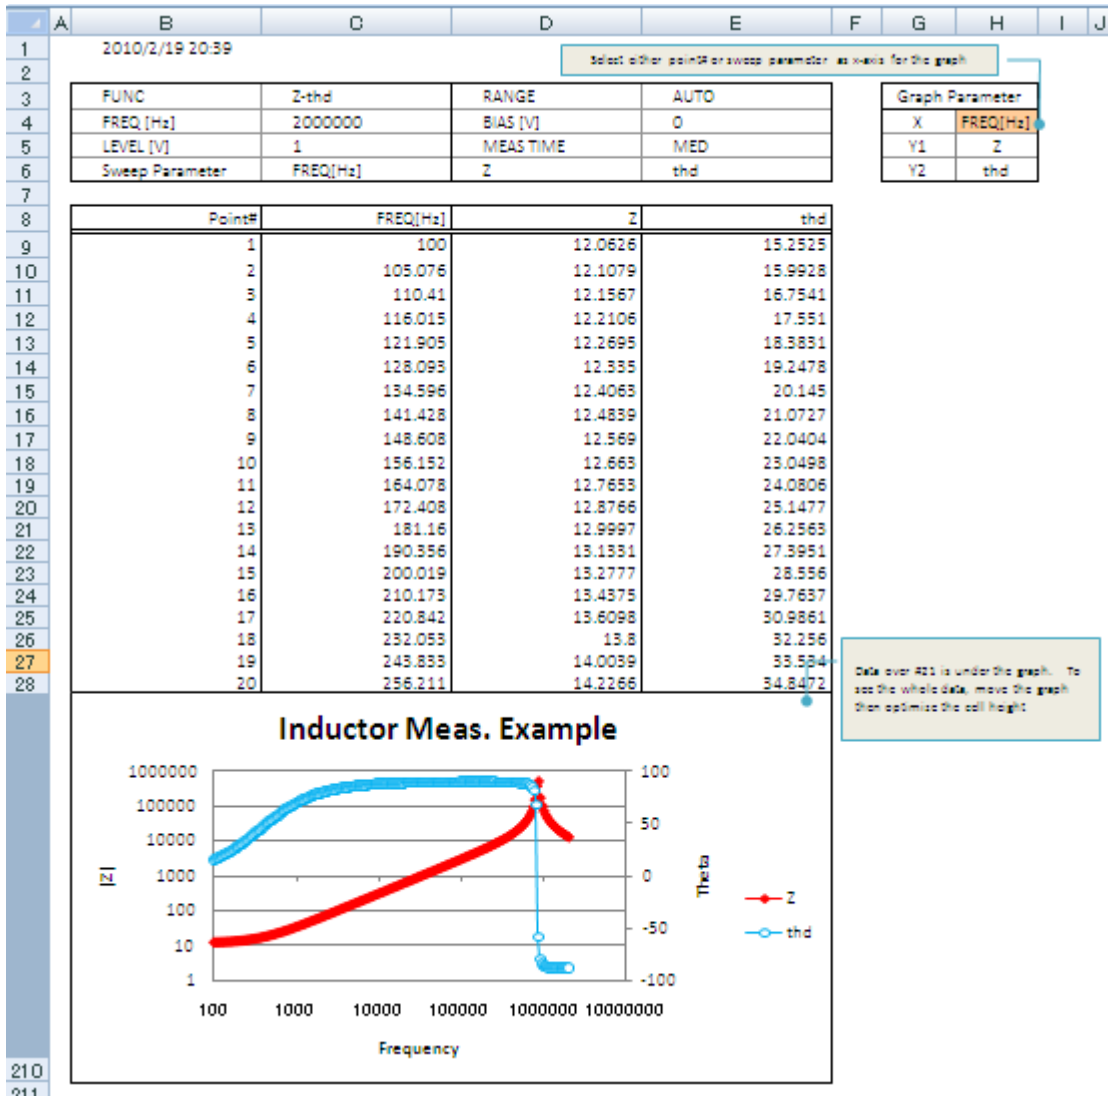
| | A | B | C | D | E | F | G | H | I | J |
|---|---|---|---|---|---|---|---|---|---|---|
| 1 | | 2010/2/19 20:39 | | | | | | | | |
| 2 | | | | | | | | | | |
| 3 | | FUNC | Z-thd | RANGE | AUTO | | Graph Parameter | | | |
| 4 | | FREQ [Hz] | 2000000 | BIAS [V] | 0 | | X | FREQ[Hz] | | |
| 5 | | LEVEL [V] | 1 | MEAS TIME | MED | | Y1 | Z | | |
| 6 | | Sweep Parameter | FREQ[Hz] | Z | thd | | Y2 | thd | | |
| 7 | | | | | | | | | | |
| 8 | | Point# | FREQ[Hz] | Z | thd | | | | | |
| 9 | | 1 | 100 | 12.0626 | 15.2525 | | | | | |
| 10 | | 2 | 105.076 | 12.1079 | 15.9928 | | | | | |
| 11 | | 3 | 110.41 | 12.1567 | 16.7541 | | | | | |
| 12 | | 4 | 116.015 | 12.2106 | 17.551 | | | | | |
| 13 | | 5 | 121.905 | 12.2695 | 18.3831 | | | | | |
| 14 | | 6 | 128.093 | 12.335 | 19.2478 | | | | | |
| 15 | | 7 | 134.596 | 12.4063 | 20.145 | | | | | |
| 16 | | 8 | 141.428 | 12.4839 | 21.0727 | | | | | |
| 17 | | 9 | 148.608 | 12.569 | 22.0404 | | | | | |
| 18 | | 10 | 156.152 | 12.663 | 23.0498 | | | | | |
| 19 | | 11 | 164.078 | 12.7653 | 24.0806 | | | | | |
| 20 | | 12 | 172.408 | 12.8766 | 25.1477 | | | | | |
| 21 | | 13 | 181.16 | 12.9997 | 26.2563 | | | | | |
| 22 | | 14 | 190.356 | 13.1331 | 27.3951 | | | | | |
| 23 | | 15 | 200.019 | 13.2777 | 28.556 | | | | | |
| 24 | | 16 | 210.173 | 13.4375 | 29.7637 | | | | | |
| 25 | | 17 | 220.842 | 13.6098 | 30.9861 | | | | | |
| 26 | | 18 | 232.053 | 13.8 | 32.256 | | | | | |
| 27 | | 19 | 243.833 | 14.0039 | 33.534 | | | | | |
| 28 | | 20 | 256.211 | 14.2266 | 34.8472 | | | | | |

Select either point# or sweep parameter as x-axis for the graph

Data over #21 is under the graph. To see the whole data, move the graph then optimise the cell height

Inductor Meas. Example

1000000
100000
10000
1000
100
10
1

|Z|

100
50
0
-50
-100

Theta

Z
thd

100 1000 10000 100000 1000000 10000000

Frequency

210
211